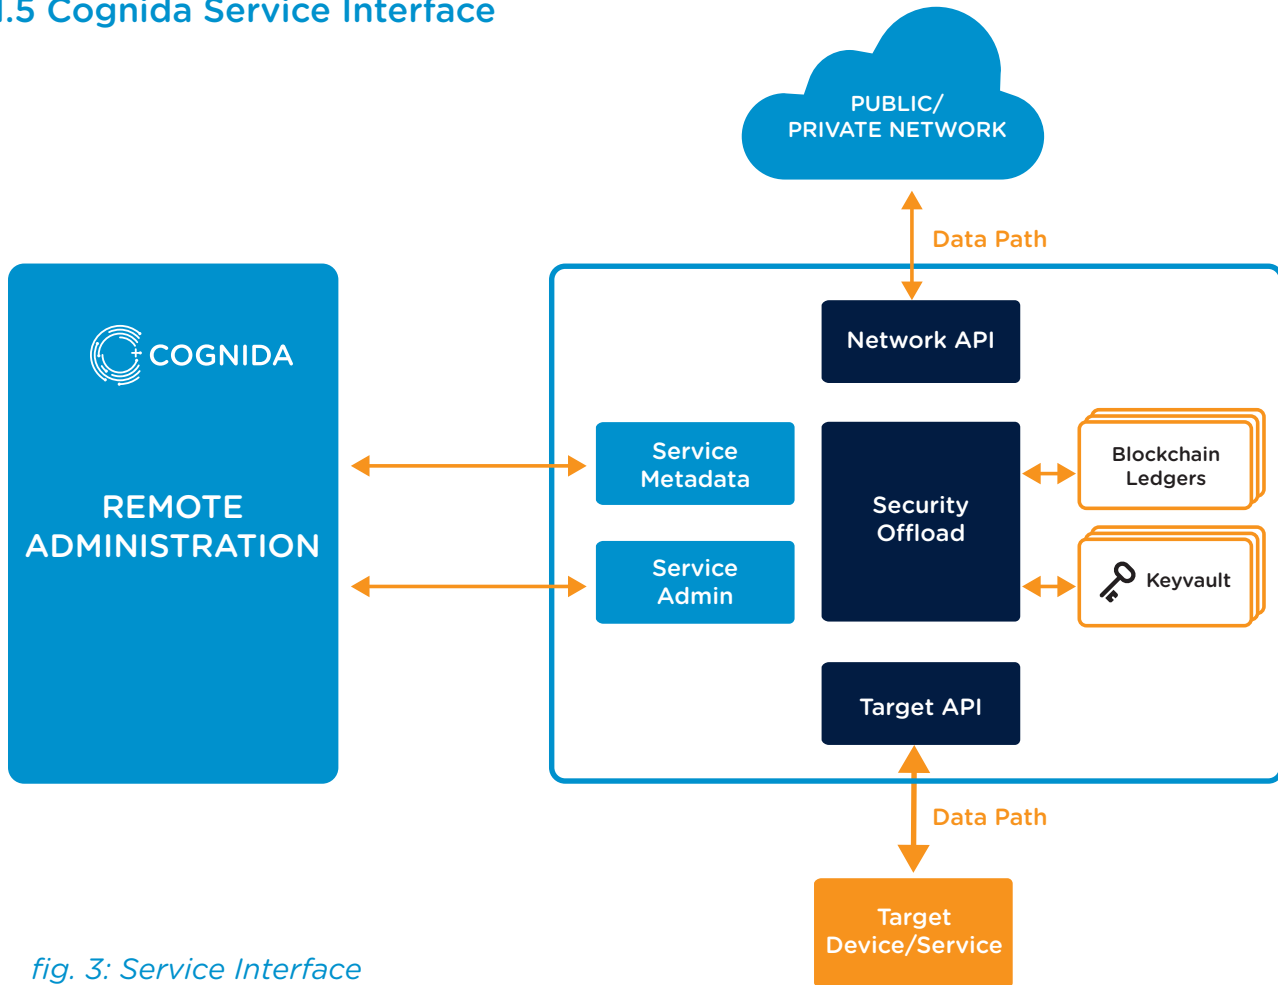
1.5 Cognida Service Interface

PUBLIC/
PRIVATE NETWORK

Data Path

COGNIDA

REMOTE ADMINISTRATION

Network API

Service Metadata

Service Admin

Security Offload

Blockchain Ledgers

Keyvault

Target API

Data Path

Target Device/Service

fig. 3: Service Interface